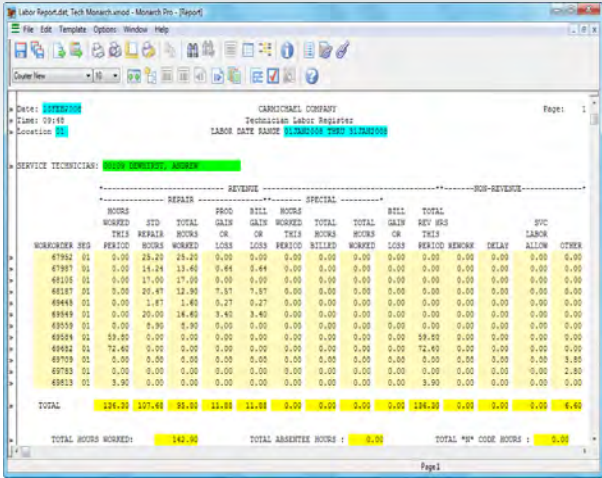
Labor Report.dat, Tech Monarch.xmod - Monarch Pro - [Report]

File Edit Template Options Window Help

Courier New ▾ 10 ▾

Date: 15FEB2008 CARMICHAEL COMPANY Page: 1
Time: 09:48 Technician Labor Register
Location 01 LABOR DATE RANGE 01JAN2008 THRU 31JAN2008

SERVICE TECHNICIAN: 00109 DEMPSEY, ANDREW

*---------- REVENUE ----------**------NON-REVENUE------
*------ REPAIR ------**------ SPECIAL ------*

| WORKORDER | SEG | HOURS WORKED THIS PERIOD | STD REPAIR HOURS | TOTAL HOURS WORKED | PROD GAIN OR LOSS | BILL GAIN OR LOSS | HOURS WORKED THIS PERIOD | TOTAL HOURS BILLED | TOTAL HOURS WORKED | BILL GAIN OR LOSS | TOTAL REV HRS THIS PERIOD | REWORK | DELAY | SVC LABOR ALLOW | OTHER |
|---|---|---|---|---|---|---|---|---|---|---|---|---|---|---|---|
| 67952 | 01 | 0.00 | 25.20 | 25.20 | 0.00 | 0.00 | 0.00 | 0.00 | 0.00 | 0.00 | 0.00 | 0.00 | 0.00 | 0.00 | 0.00 |
| 67957 | 01 | 0.00 | 14.24 | 13.60 | 0.64 | 0.64 | 0.00 | 0.00 | 0.00 | 0.00 | 0.00 | 0.00 | 0.00 | 0.00 | 0.00 |
| 68105 | 01 | 0.00 | 17.00 | 17.00 | 0.00 | 0.00 | 0.00 | 0.00 | 0.00 | 0.00 | 0.00 | 0.00 | 0.00 | 0.00 | 0.00 |
| 68187 | 01 | 0.00 | 20.47 | 12.90 | 7.57 | 7.57 | 0.00 | 0.00 | 0.00 | 0.00 | 0.00 | 0.00 | 0.00 | 0.00 | 0.00 |
| 69449 | 01 | 0.00 | 1.87 | 1.60 | 0.27 | 0.27 | 0.00 | 0.00 | 0.00 | 0.00 | 0.00 | 0.00 | 0.00 | 0.00 | 0.00 |
| 69549 | 01 | 0.00 | 20.00 | 16.60 | 3.40 | 3.40 | 0.00 | 0.00 | 0.00 | 0.00 | 0.00 | 0.00 | 0.00 | 0.00 | 0.00 |
| 69559 | 01 | 0.00 | 8.90 | 8.90 | 0.00 | 0.00 | 0.00 | 0.00 | 0.00 | 0.00 | 0.00 | 0.00 | 0.00 | 0.00 | 0.00 |
| 69584 | 01 | 59.80 | 0.00 | 0.00 | 0.00 | 0.00 | 0.00 | 0.00 | 0.00 | 0.00 | 59.80 | 0.00 | 0.00 | 0.00 | 0.00 |
| 69652 | 01 | 72.60 | 0.00 | 0.00 | 0.00 | 0.00 | 0.00 | 0.00 | 0.00 | 0.00 | 72.60 | 0.00 | 0.00 | 0.00 | 0.00 |
| 69709 | 01 | 0.00 | 0.00 | 0.00 | 0.00 | 0.00 | 0.00 | 0.00 | 0.00 | 0.00 | 0.00 | 0.00 | 0.00 | 0.00 | 3.80 |
| 69783 | 01 | 0.00 | 0.00 | 0.00 | 0.00 | 0.00 | 0.00 | 0.00 | 0.00 | 0.00 | 0.00 | 0.00 | 0.00 | 0.00 | 2.80 |
| 69813 | 01 | 3.90 | 0.00 | 0.00 | 0.00 | 0.00 | 0.00 | 0.00 | 0.00 | 0.00 | 3.90 | 0.00 | 0.00 | 0.00 | 0.00 |
| TOTAL | | 136.30 | 107.68 | 95.80 | 11.88 | 11.88 | 0.00 | 0.00 | 0.00 | 0.00 | 136.30 | 0.00 | 0.00 | 0.00 | 6.60 |

TOTAL HOURS WORKED: 142.90 TOTAL ABSENTEE HOURS : 0.00 TOTAL "N" CODE HOURS : 0.00

Page1